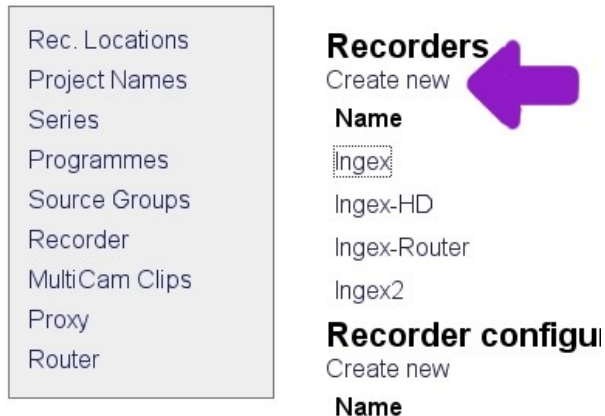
Rec. Locations
Project Names
Series
Programmes
Source Groups
Recorder
MultiCam Clips
Proxy
Router

**Recorders**
Create new

**Name**

Ingex
Ingex-HD
Ingex-Router
Ingex2

**Recorder configu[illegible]**
Create new

**Name**